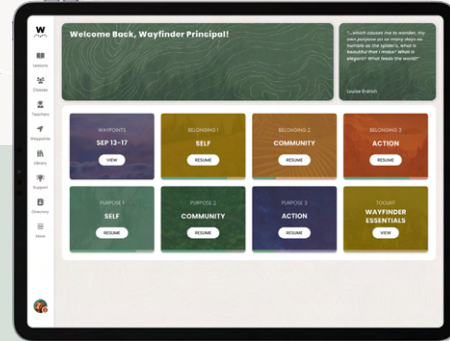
W

Lessons

Classes

Teachers

Waypoints

Library

Support

Directory

More

Welcome Back, Wayfinder Principal!

"...which causes me to wonder, my own purpose on as many days as humble as the spider's. What is beautiful that I make? What is elegant? What feeds the world?"

Louise Erdrich

WAYPOINTS
SEP 13-17
VIEW

BELONGING 1
SELF
RESUME

BELONGING 2
COMMUNITY
RESUME

BELONGING 3
ACTION
RESUME

PURPOSE 1
SELF
RESUME

PURPOSE 2
COMMUNITY
RESUME

PURPOSE 3
ACTION
RESUME

TOOLKIT
WAYFINDER ESSENTIALS
VIEW